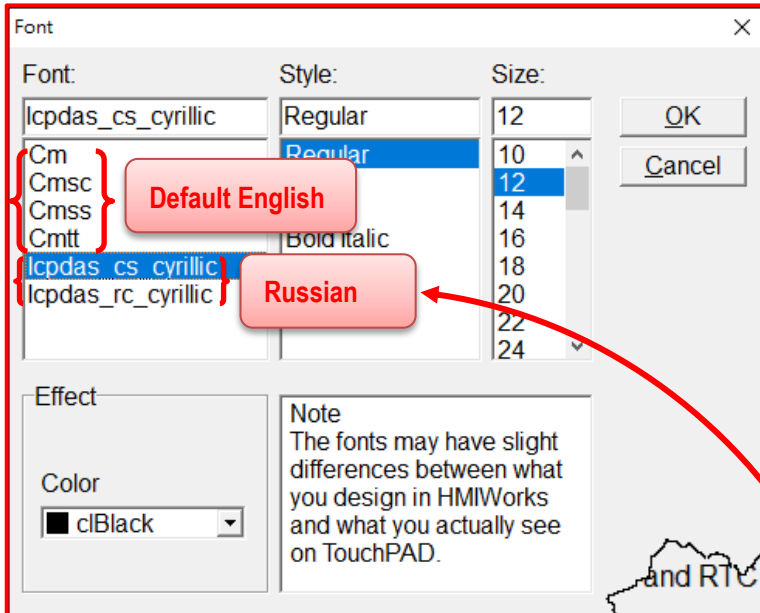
Font

Font:
lcpdas_cs_cyrillic
Cm
Cmsc
Cmss
Cmtt
lcpdas_cs_cyrillic
lcpdas_rc_cyrillic

Default English

Russian

Style:
Regular
Regular
Bold Italic

Size:
12
10
12
14
16
18
20
22
24

OK
Cancel

Effect
Color
clBlack

Note
The fonts may have slight differences between what you design in HMIWorks and what you actually see on TouchPAD.

and RTC